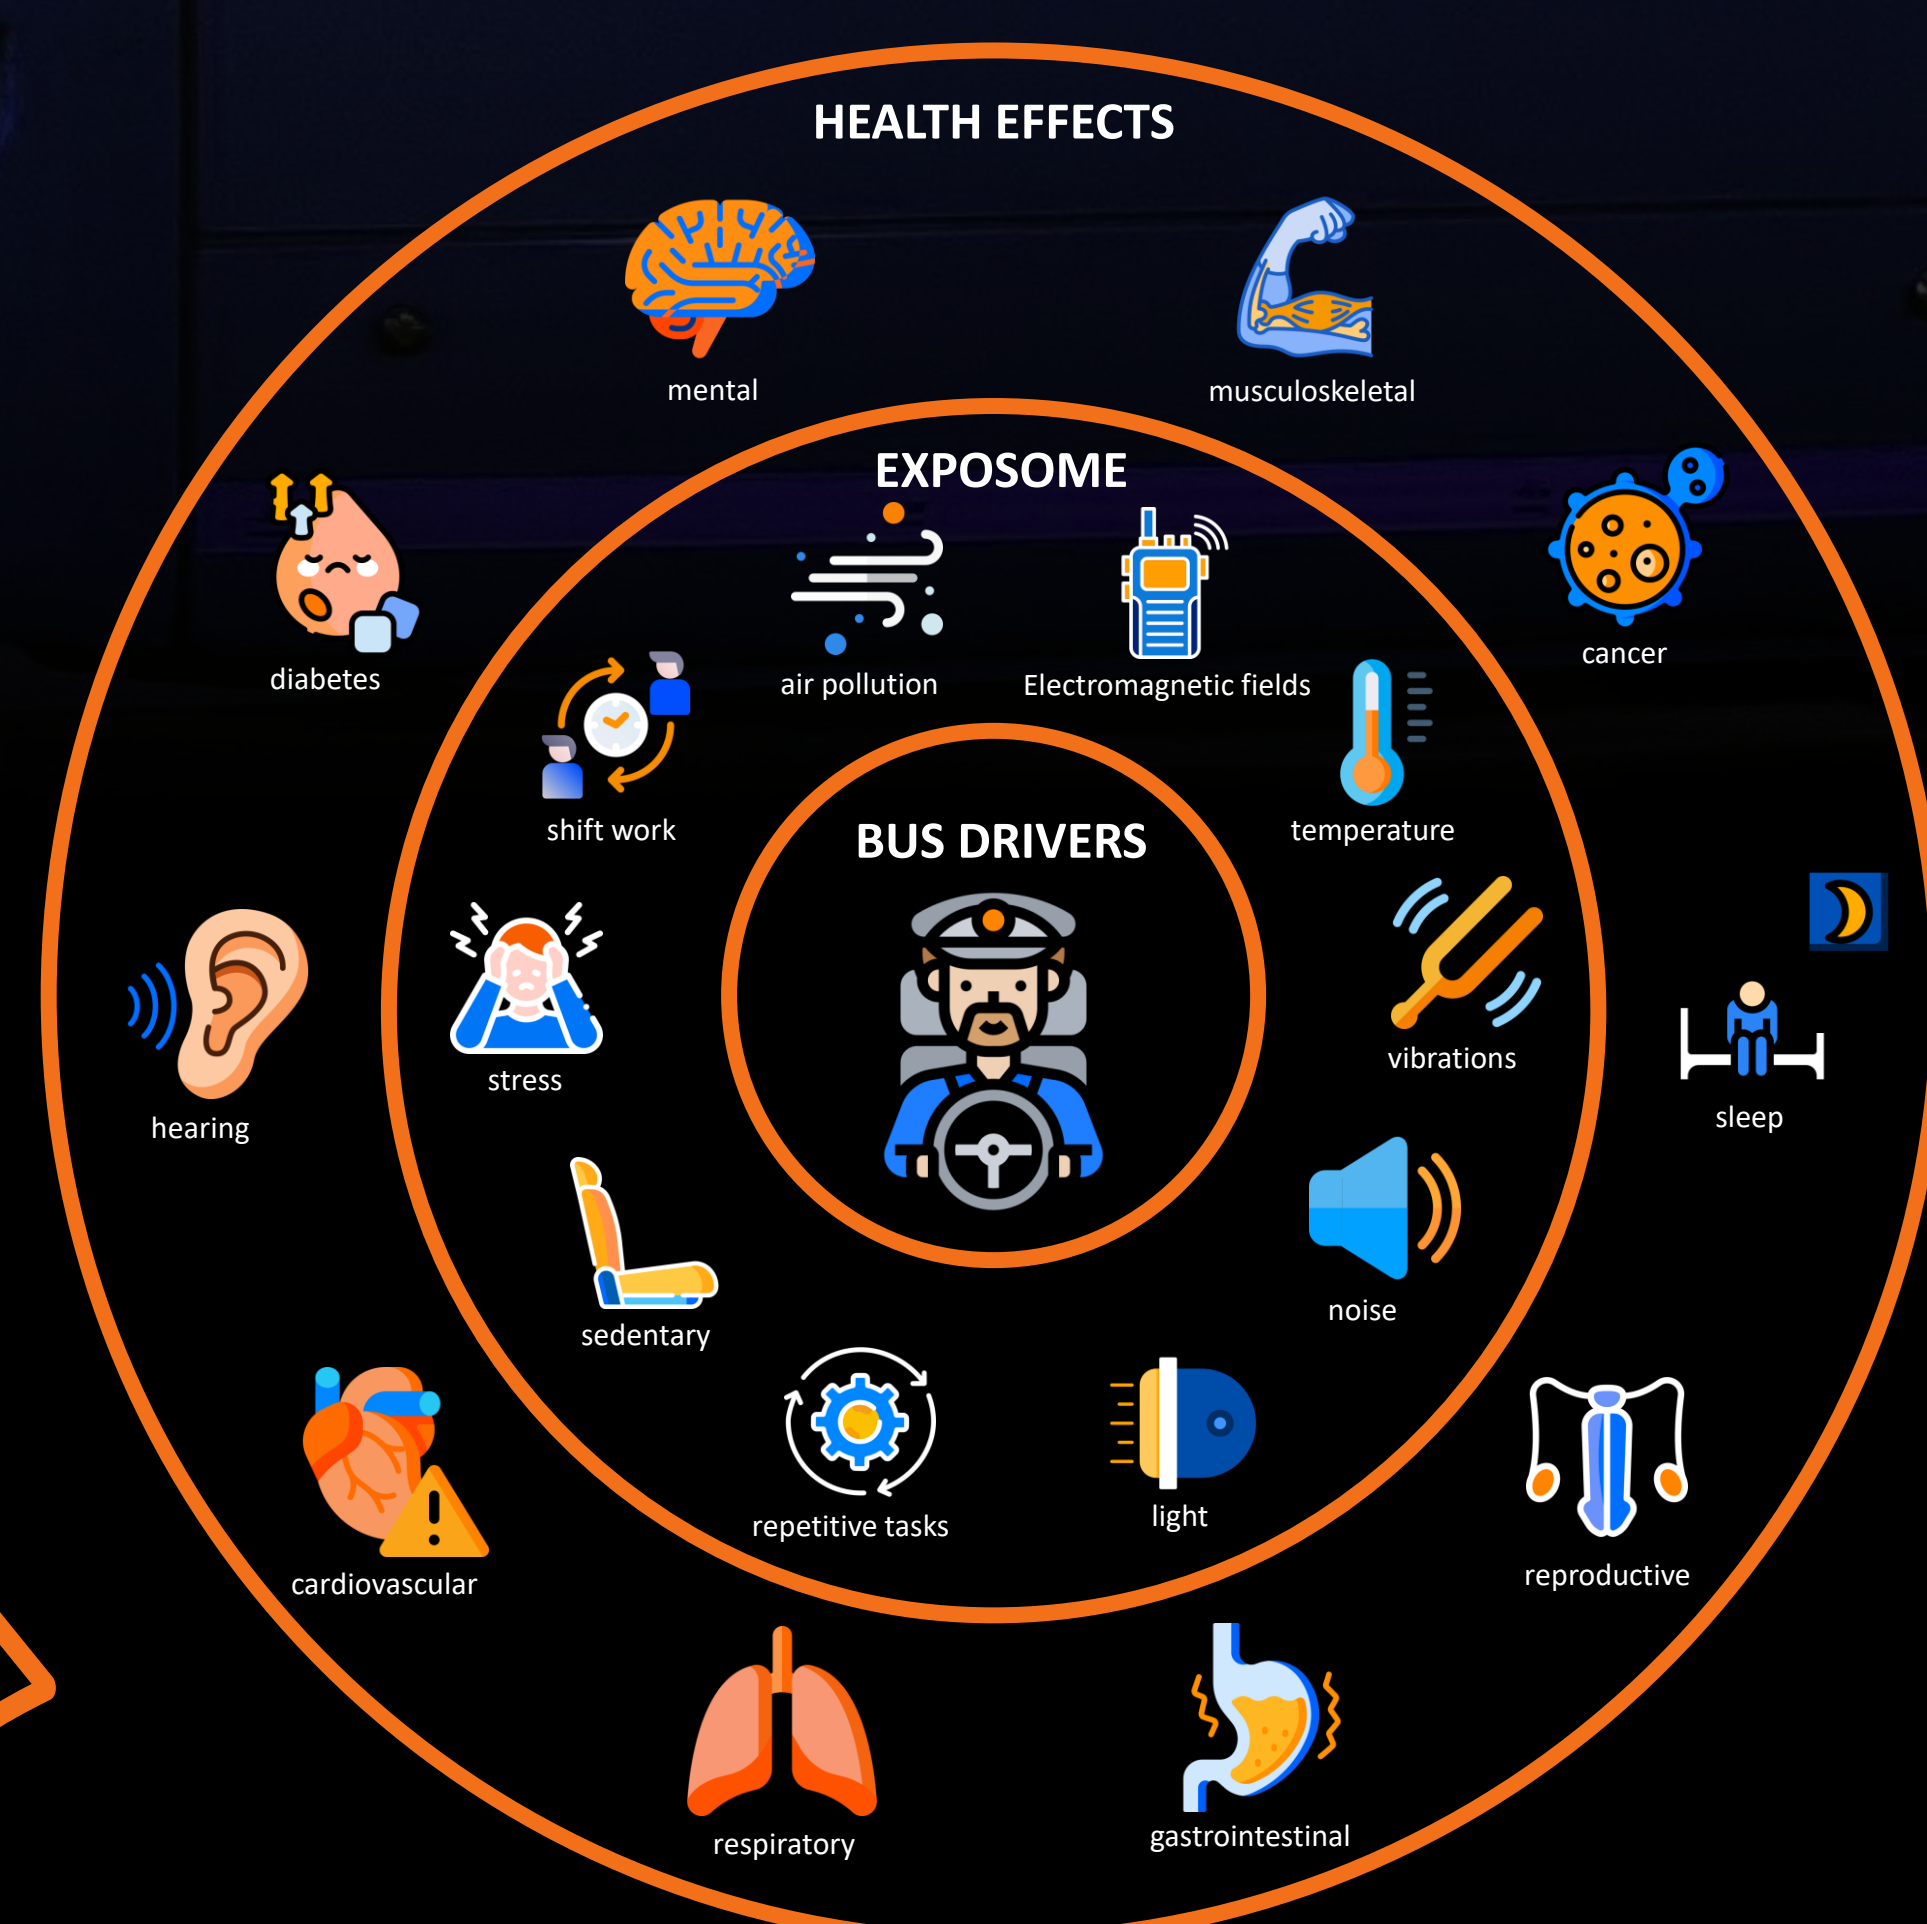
HEALTH EFFECTS

mental

musculoskeletal

diabetes

cancer

EXPOSOME

air pollution

Electromagnetic fields

shift work

temperature

BUS DRIVERS

stress

vibrations

hearing

sleep

sedentary

noise

repetitive tasks

light

cardiovascular

reproductive

respiratory

gastrointestinal